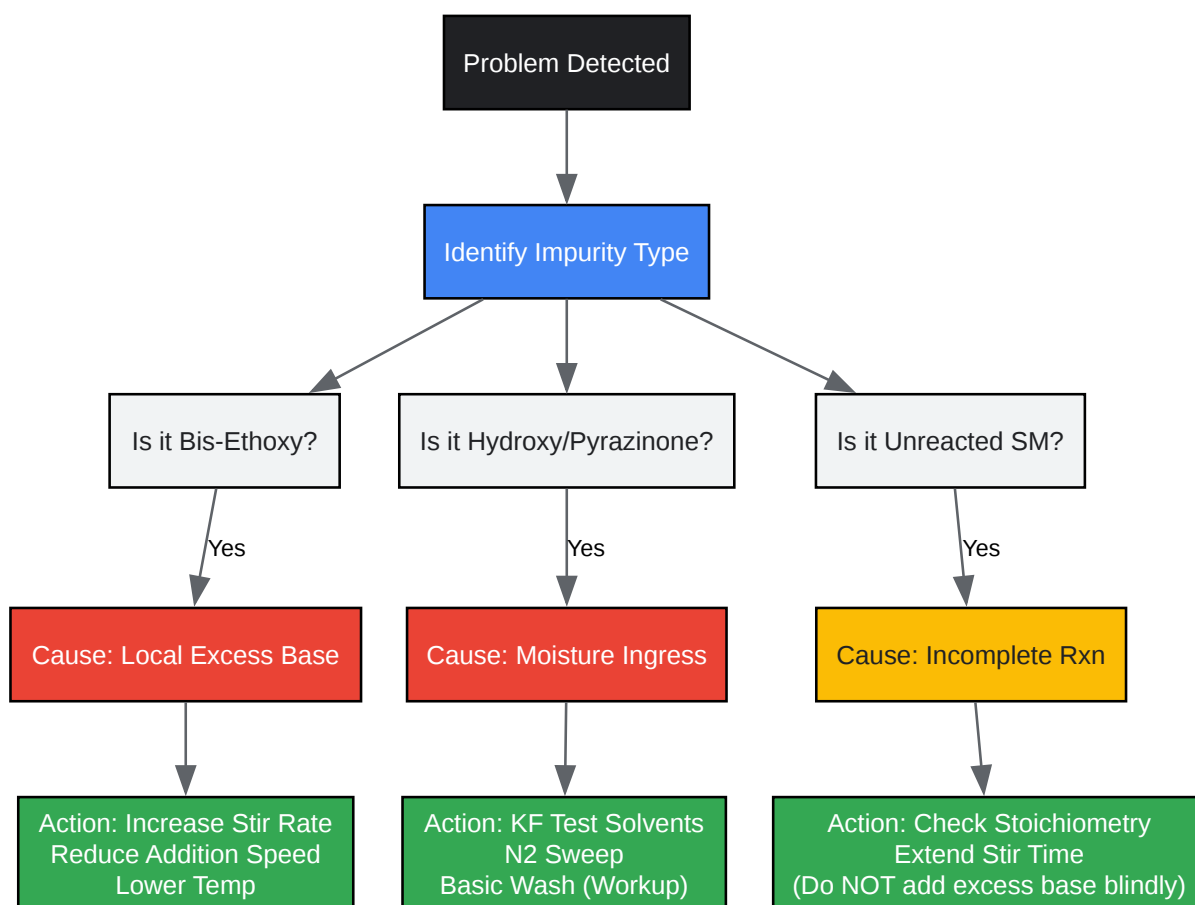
Problem Detected

Identify Impurity Type

Is it Bis-Ethoxy?

Is it Hydroxy/Pyrazinone?

Is it Unreacted SM?

Yes

Yes

Yes

Cause: Local Excess Base

Cause: Moisture Ingress

Cause: Incomplete Rxn

Action: Increase Stir Rate
Reduce Addition Speed
Lower Temp

Action: KF Test Solvents
N2 Sweep
Basic Wash (Workup)

Action: Check Stoichiometry
Extend Stir Time
(Do NOT add excess base blindly)